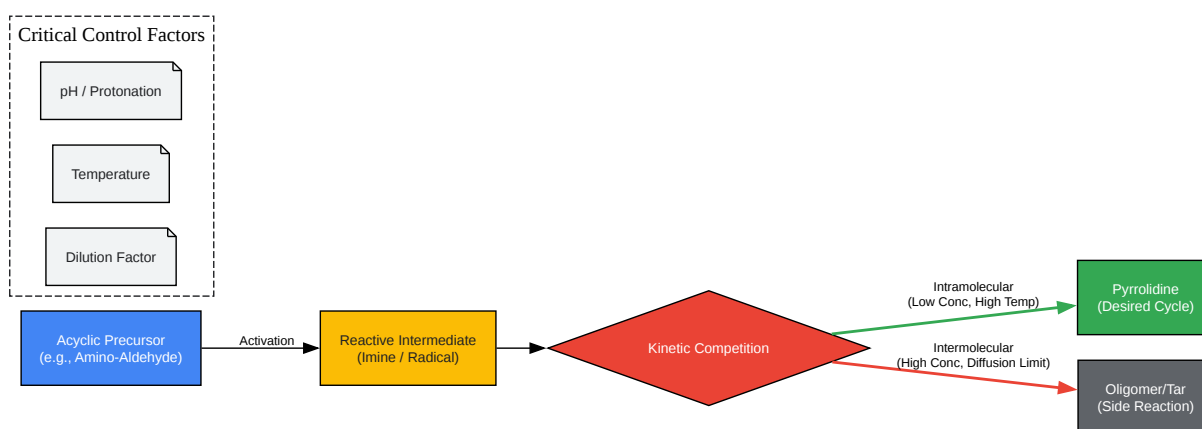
Critical Control Factors

pH / Protonation

Temperature

Dilution Factor

Acyclic Precursor
(e.g., Amino-Aldehyde)

Activation

Reactive Intermediate
(Imine / Radical)

Kinetic Competition

Intramolecular
(Low Conc, High Temp)

Intermolecular
(High Conc, Diffusion Limit)

Pyrrolidine
(Desired Cycle)

Oligomer/Tar
(Side Reaction)